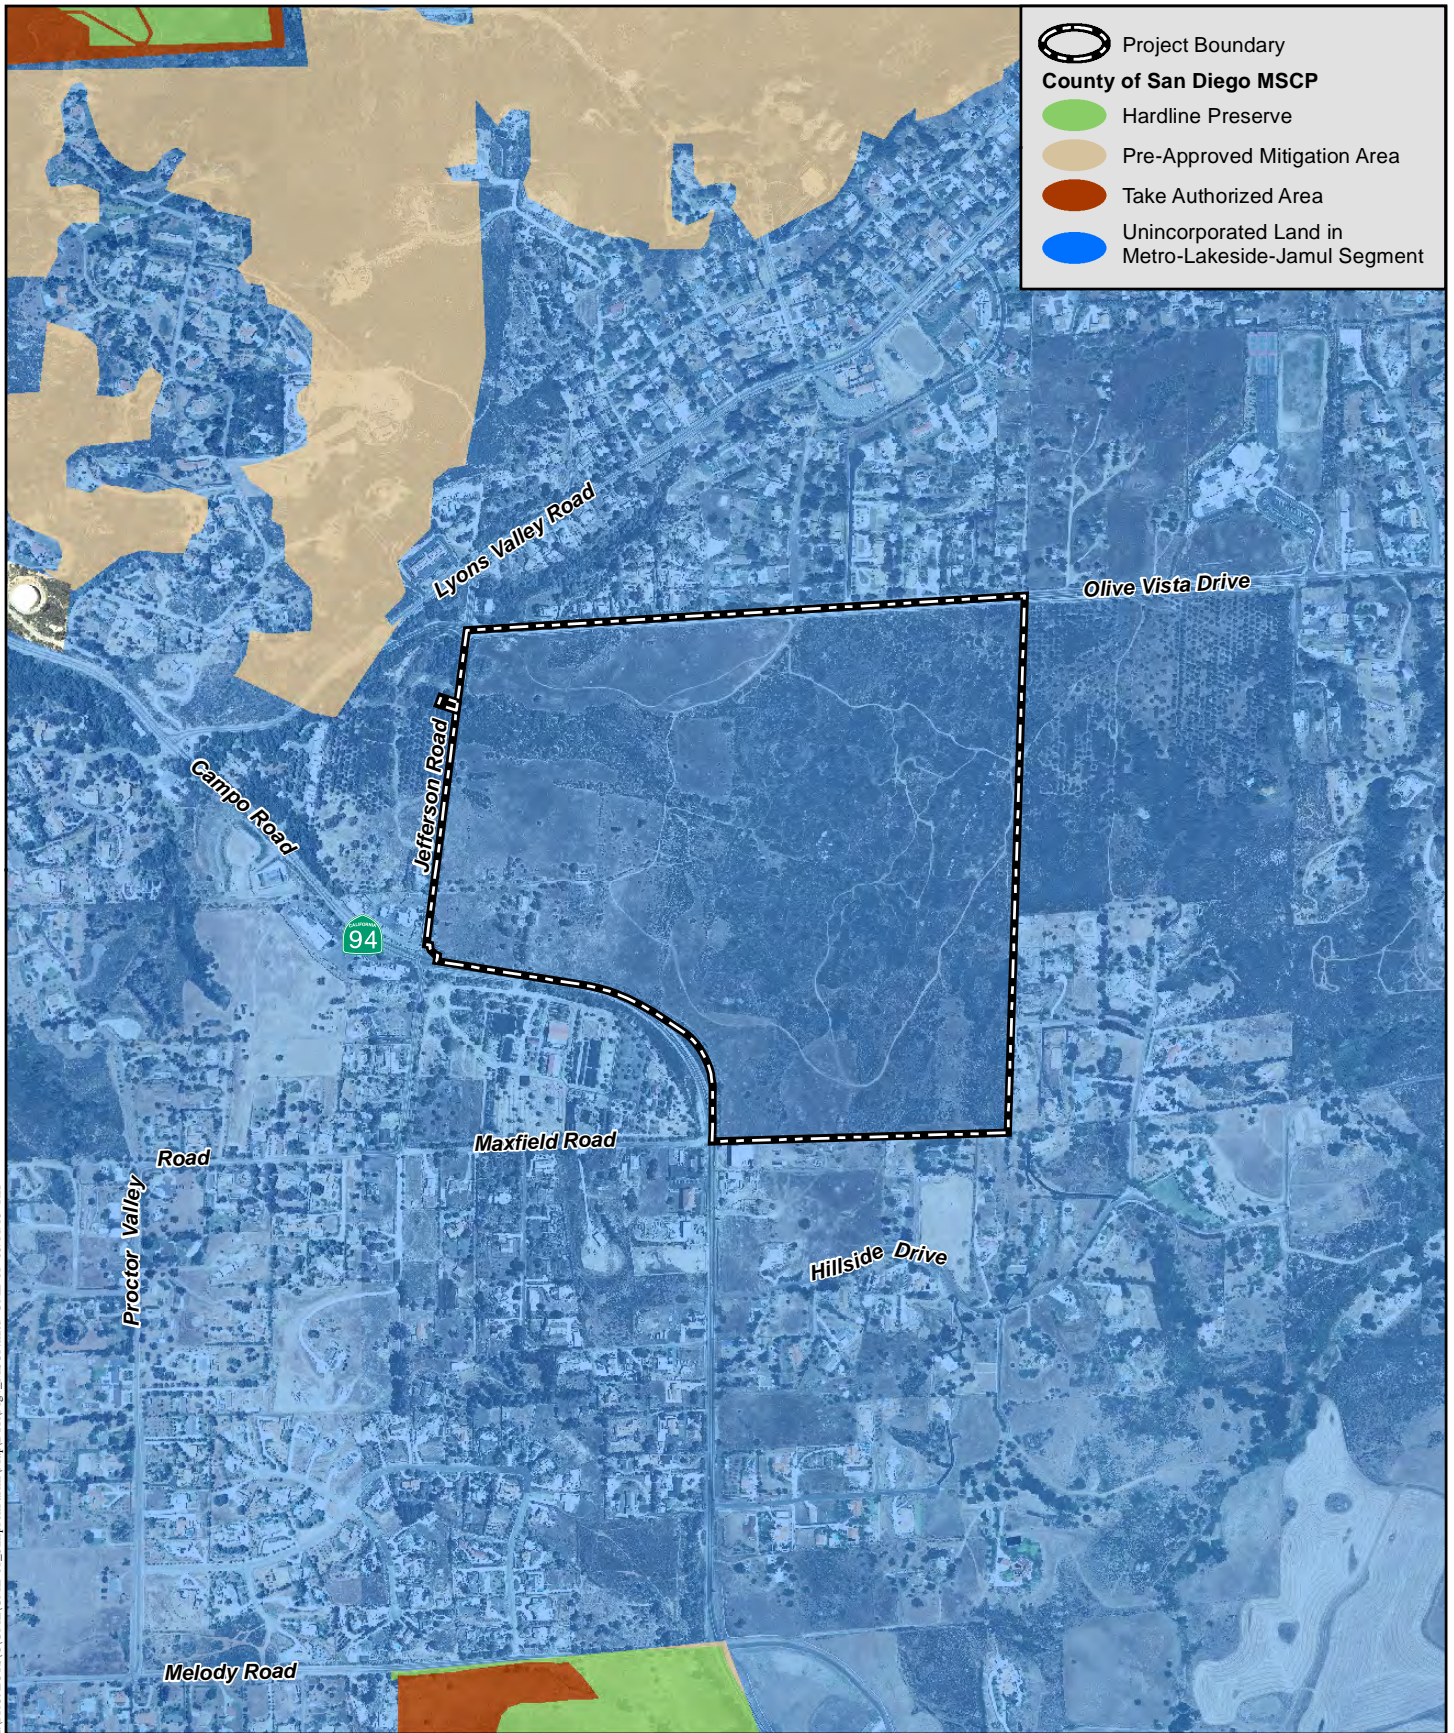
Project Boundary
County of San Diego MSCP
Hardline Preserve
Pre-Approved Mitigation Area
Take Authorized Area
Unincorporated Land in Metro-Lakeside-Jamul Segment

Lyons Valley Road
Olive Vista Drive
Jefferson Road
Campo Road
94
Maxfield Road
Proctor Valley Road
Hillside Drive
Melody Road